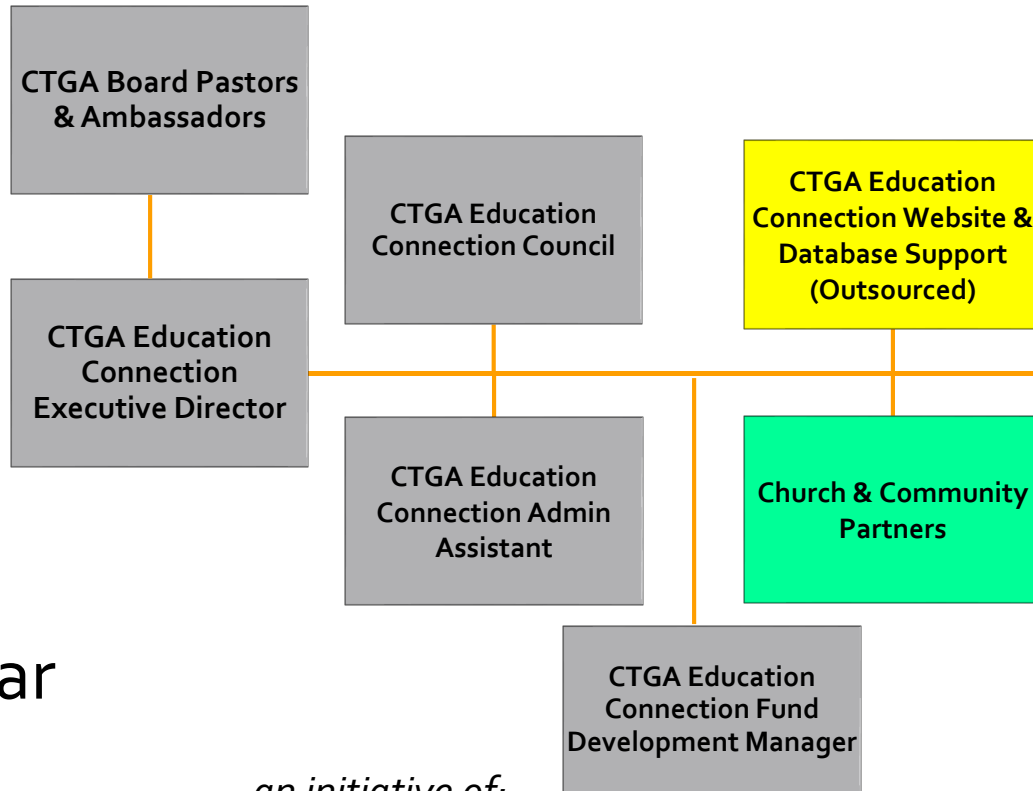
CTGA Board Pastors & Ambassadors

CTGA Education Connection Council

CTGA Education Connection Website & Database Support (Outsourced)

CTGA Education Connection Executive Director

CTGA Education Connection Admin Assistant

Church & Community Partners

ar

CTGA Education Connection Fund Development Manager

an initiative of: